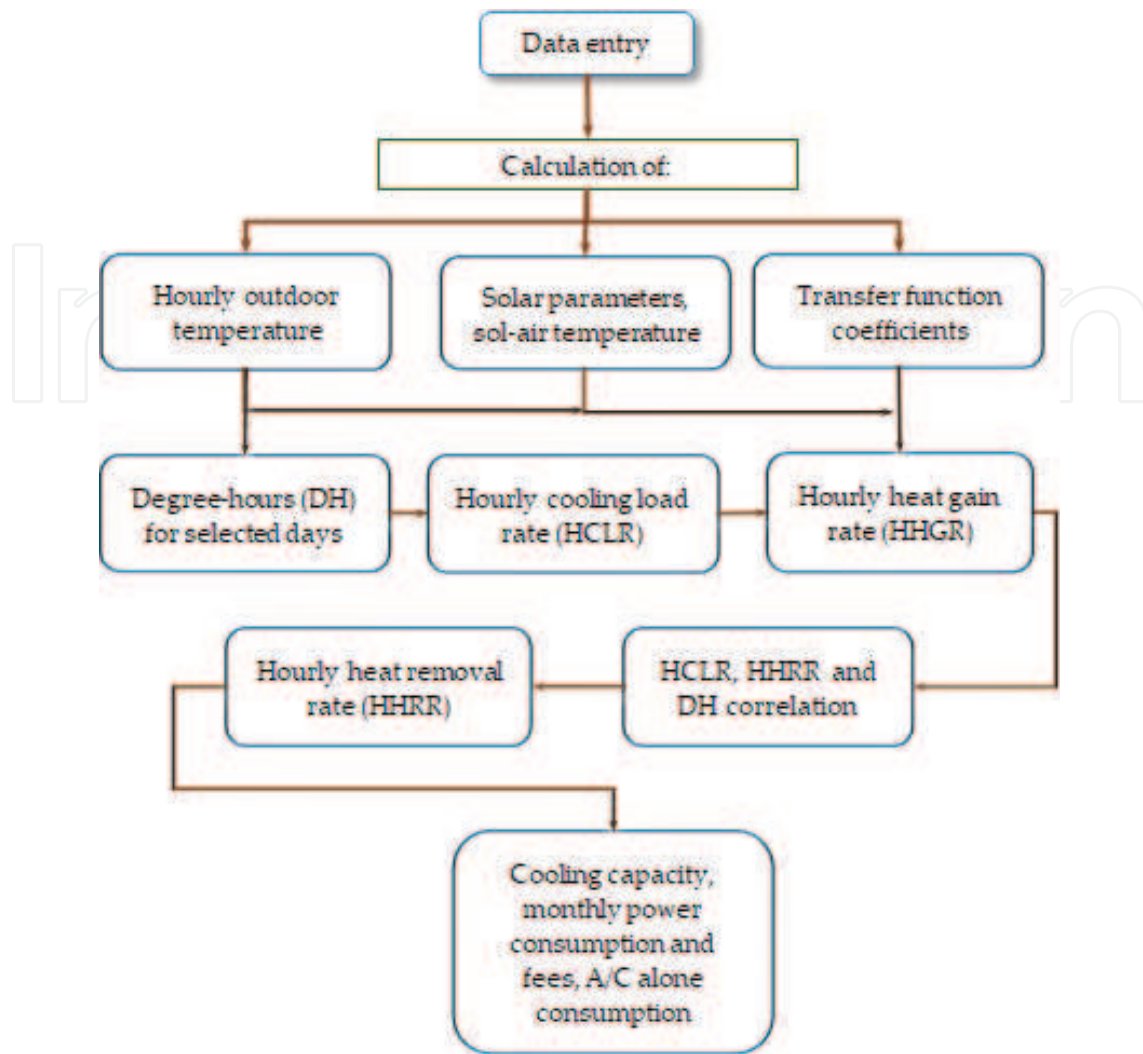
Data entry

Calculation of:

Hourly outdoor temperature

Solar parameters, sol-air temperature

Transfer function coefficients

Degree-hours (DH) for selected days

Hourly cooling load rate (HCLR)

Hourly heat gain rate (HHGR)

Hourly heat removal rate (HHRR)

HCLR, HHRR and DH correlation

Cooling capacity, monthly power consumption and fees, A/C alone consumption